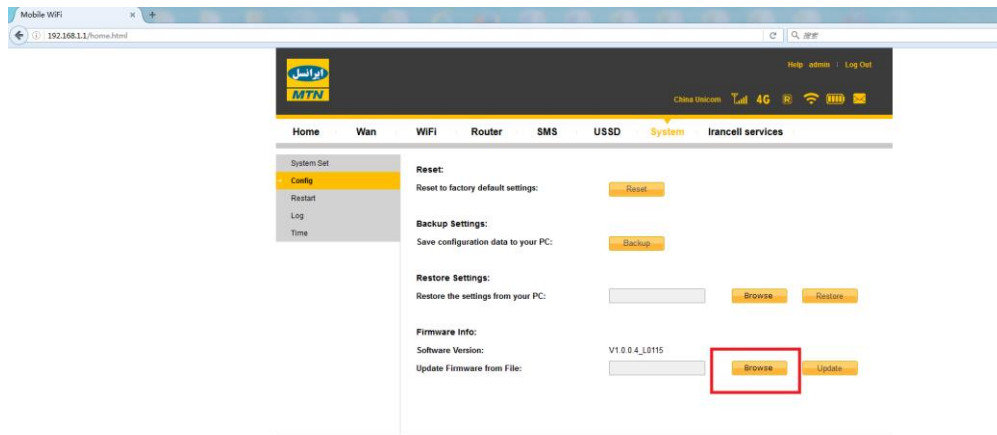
Mobile WiFi ×

192.168.1.1/home.html

搜索

ایرانسل
MTN

Help admin | Log Out

China Unicom 4G R

Home Wan WiFi Router SMS USSD System Irancell services

System Set
Config
Restart
Log
Time

Reset:
Reset to factory default settings: Reset

Backup Settings:
Save configuration data to your PC: Backup

Restore Settings:
Restore the settings from your PC: Browse Restore

Firmware Info:
Software Version: V1.0.0.4_L0115
Update Firmware from File: Browse Update